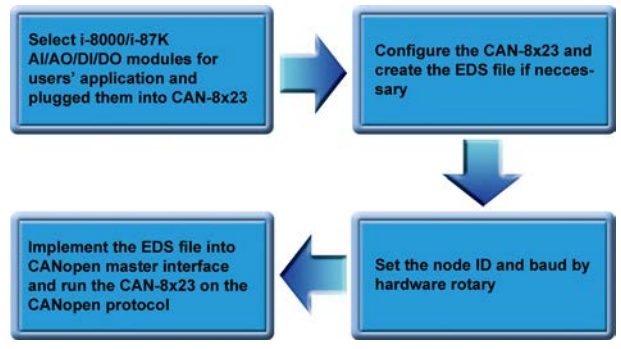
Select i-8000/i-87K AI/AO/DI/DO modules for users' application and plugged them into CAN-8x23

Configure the CAN-8x23 and create the EDS file if neccessary

Set the node ID and baud by hardware rotary

Implement the EDS file into CANopen master interface and run the CAN-8x23 on the CANopen protocol